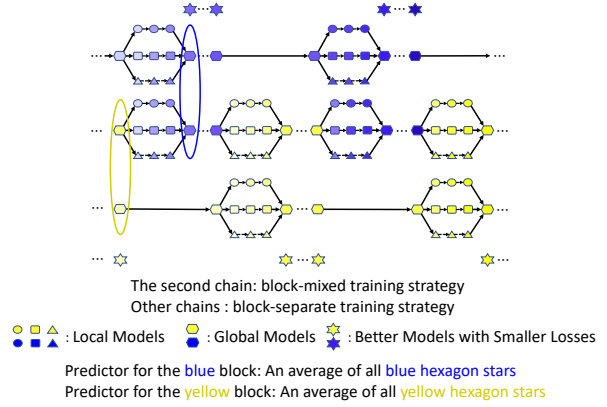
The second chain: block-mixed training strategy
Other chains : block-separate training strategy

: Local Models : Global Models : Better Models with Smaller Losses

Predictor for the blue block: An average of all blue hexagon stars
Predictor for the yellow block: An average of all yellow hexagon stars